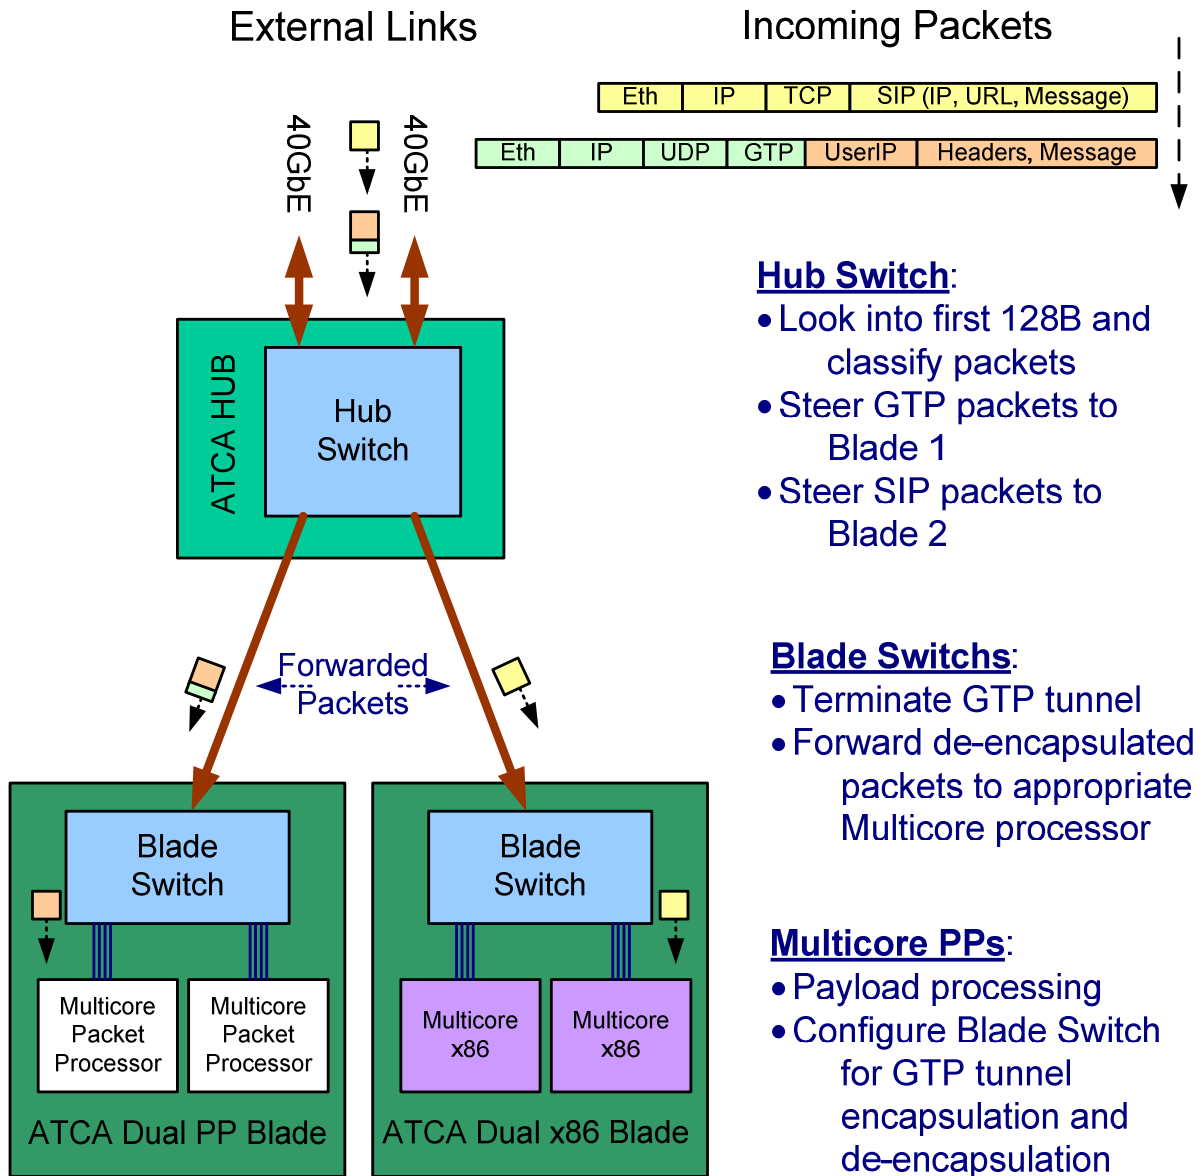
External Links

Incoming Packets

| Eth | IP | TCP | SIP (IP, URL, Message) |
|---|---|---|---|

| Eth | IP | UDP | GTP | UserIP | Headers, Message |
|---|---|---|---|---|---|

40GbE

40GbE

ATCA HUB

Hub Switch

Hub Switch:
• Look into first 128B and classify packets
• Steer GTP packets to Blade 1
• Steer SIP packets to Blade 2

Forwarded Packets

Blade Switchs:
• Terminate GTP tunnel
• Forward de-encapsulated packets to appropriate Multicore processor

Blade Switch

Blade Switch

Multicore Packet Processor

Multicore Packet Processor

Multicore x86

Multicore x86

ATCA Dual PP Blade

ATCA Dual x86 Blade

Multicore PPs:
• Payload processing
• Configure Blade Switch for GTP tunnel encapsulation and de-encapsulation